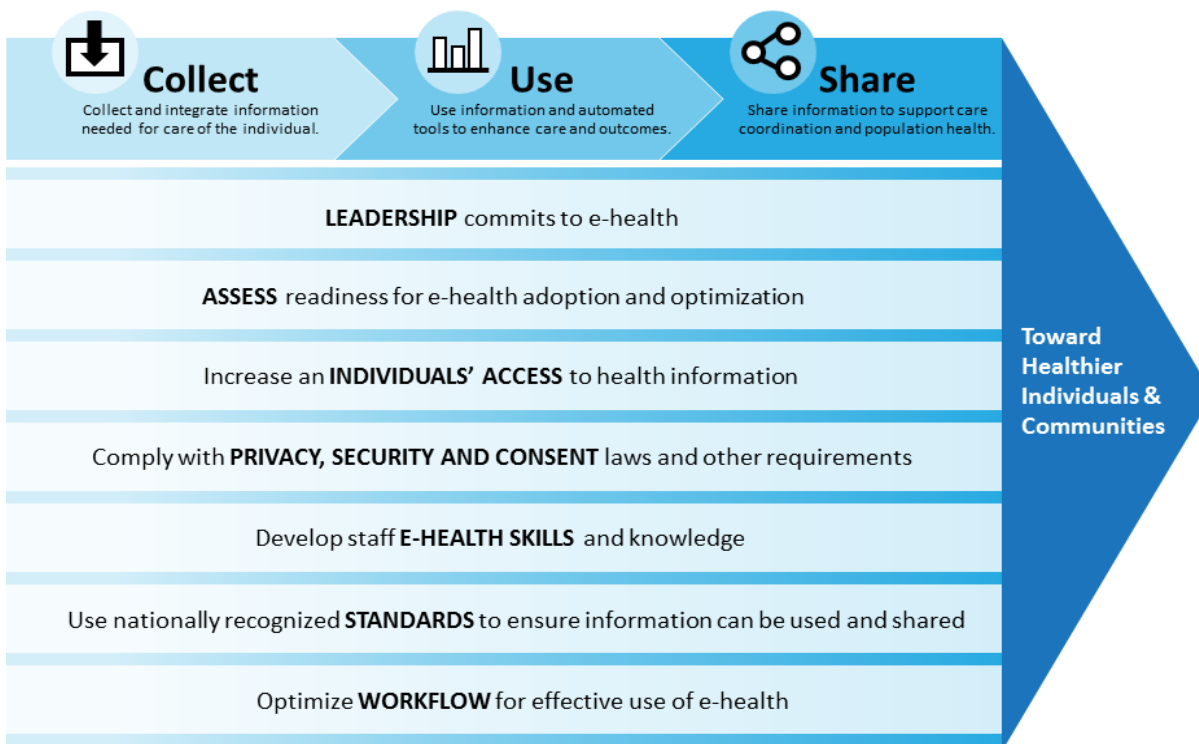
Collect
Collect and integrate information needed for care of the individual.

Use
Use information and automated tools to enhance care and outcomes.

Share
Share information to support care coordination and population health.

LEADERSHIP commits to e-health

ASSESS readiness for e-health adoption and optimization

Increase an INDIVIDUALS' ACCESS to health information

Comply with PRIVACY, SECURITY AND CONSENT laws and other requirements

Develop staff E-HEALTH SKILLS and knowledge

Use nationally recognized STANDARDS to ensure information can be used and shared

Optimize WORKFLOW for effective use of e-health

Toward Healthier Individuals & Communities